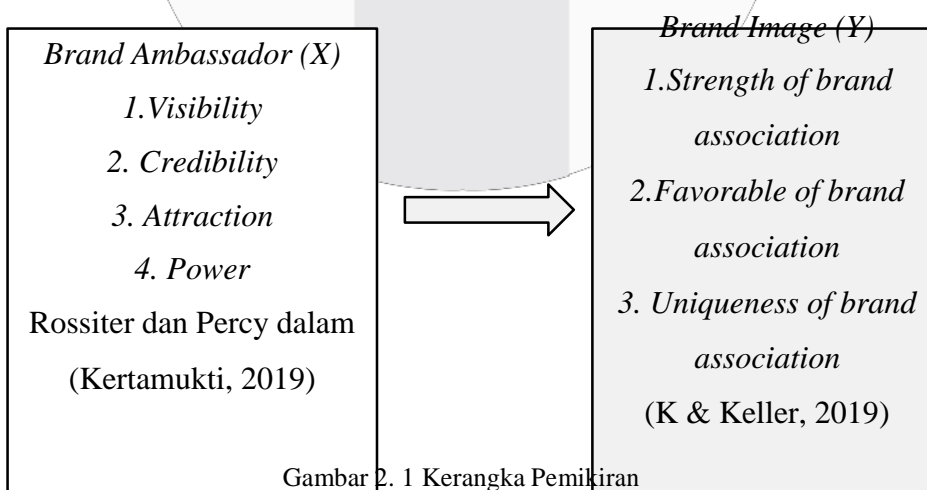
Brand Ambassador (X)
1.Visibility
2. Credibility
3. Attraction
4. Power
Rossiter dan Percy dalam (Kertamukti, 2019)

Brand Image (Y)
1.Strength of brand association
2.Favorable of brand association
3. Uniqueness of brand association
(K & Keller, 2019)

Gambar 2. 1 Kerangka Pemikiran